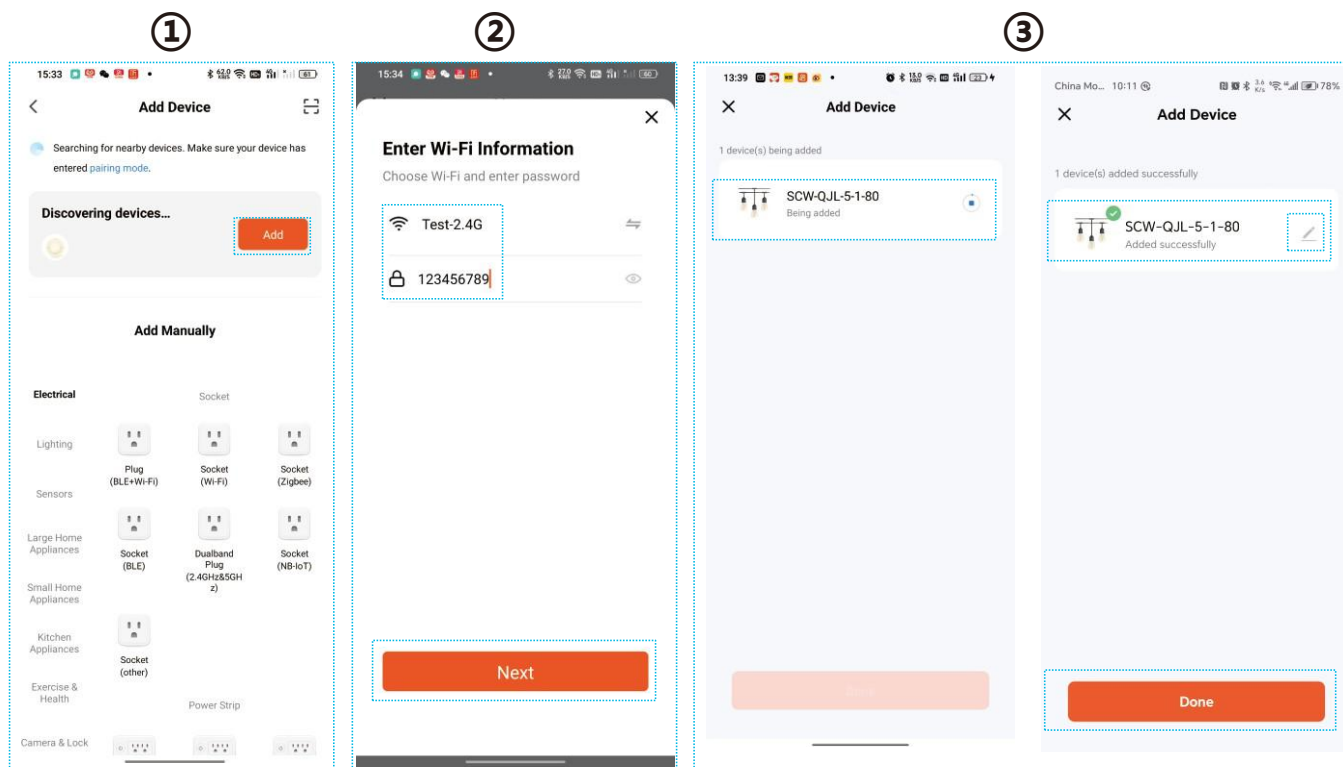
①

15:33

Add Device

Searching for nearby devices. Make sure your device has entered pairing mode.

Discovering devices...

Add

Add Manually

Electrical

Socket

Lighting

Plug (BLE+Wi-Fi)

Socket (Wi-Fi)

Socket (Zigbee)

Sensors

Large Home Appliances

Socket (BLE)

Dualband Plug (2.4GHz&5GHz)

Socket (NB-IoT)

Small Home Appliances

Kitchen Appliances

Socket (other)

Exercise & Health

Power Strip

Camera & Lock

②

15:34

Enter Wi-Fi Information

Choose Wi-Fi and enter password

Test-2.4G

123456789

Next

③

13:39

Add Device

1 device(s) being added

SCW-QJL-5-1-80

Being added

China Mo... 10:11

78%

Add Device

1 device(s) added successfully

SCW-QJL-5-1-80

Added successfully

Done